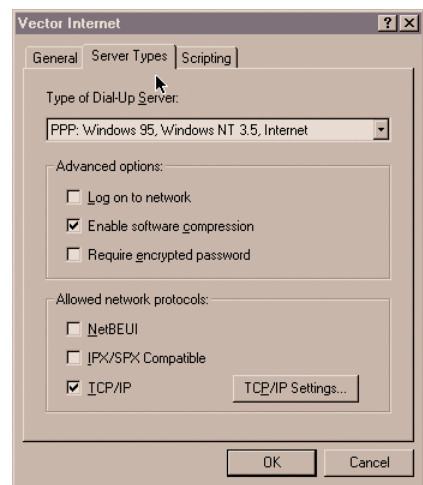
Vector Internet

?

X

General

Server Types

Scripting

Type of Dial-Up Server:

PPP: Windows 95, Windows NT 3.5, Internet

Advanced options:

Log on to network

Enable software compression

Require encrypted password

Allowed network protocols:

NetBEUI

IPX/SPX Compatible

TCP/IP

TCP/IP Settings...

OK

Cancel